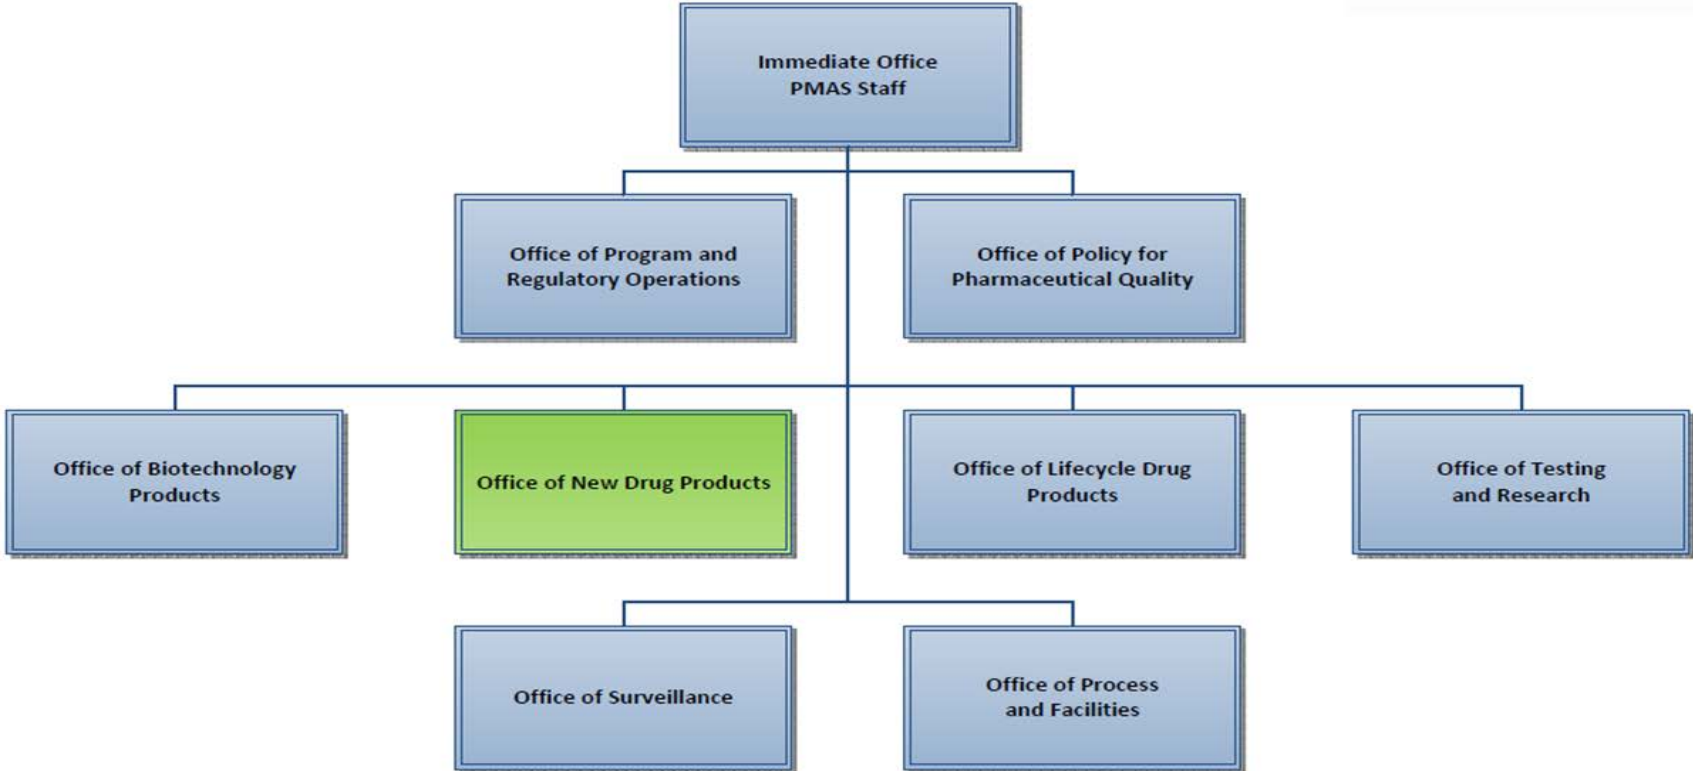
Immediate Office
PMAS Staff

Office of Program and Regulatory Operations

Office of Policy for Pharmaceutical Quality

Office of Biotechnology Products

Office of New Drug Products

Office of Lifecycle Drug Products

Office of Testing and Research

Office of Surveillance

Office of Process and Facilities